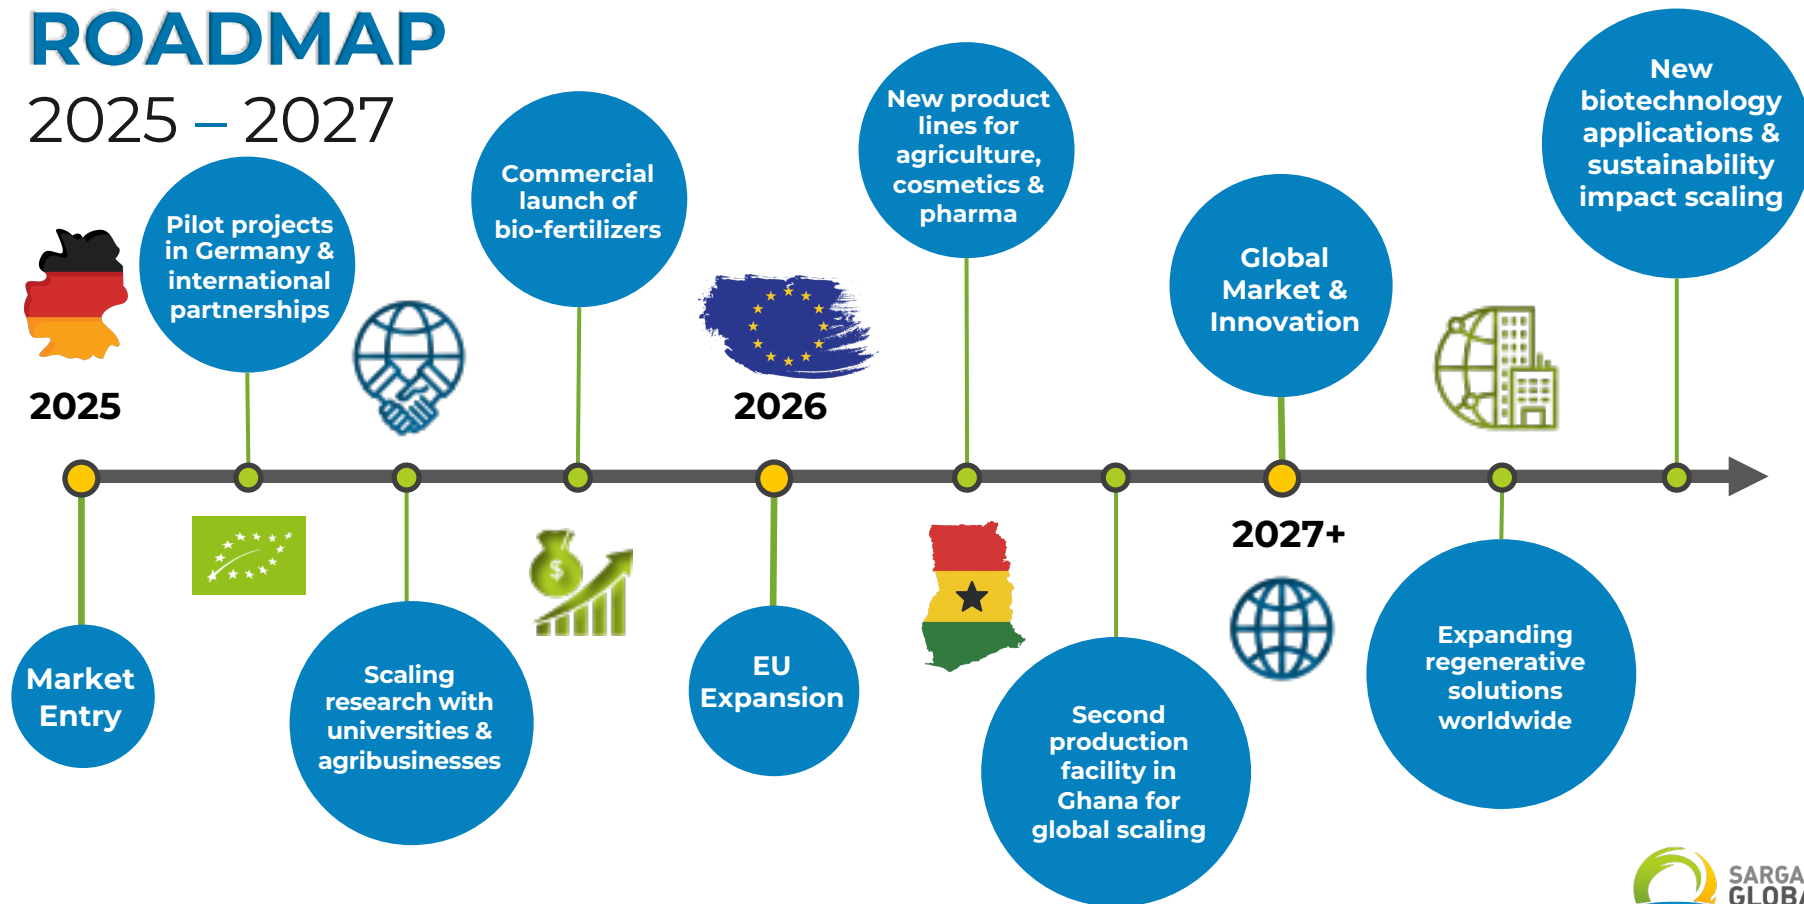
ROADMAP
2025 – 2027

2025

Pilot projects in Germany & international partnerships

Commercial launch of bio-fertilizers

2026

New product lines for agriculture, cosmetics & pharma

Global Market & Innovation

New biotechnology applications & sustainability impact scaling

Market Entry

Scaling research with universities & agribusinesses

EU Expansion

Second production facility in Ghana for global scaling

2027+

Expanding regenerative solutions worldwide

SARGA GLOB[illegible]